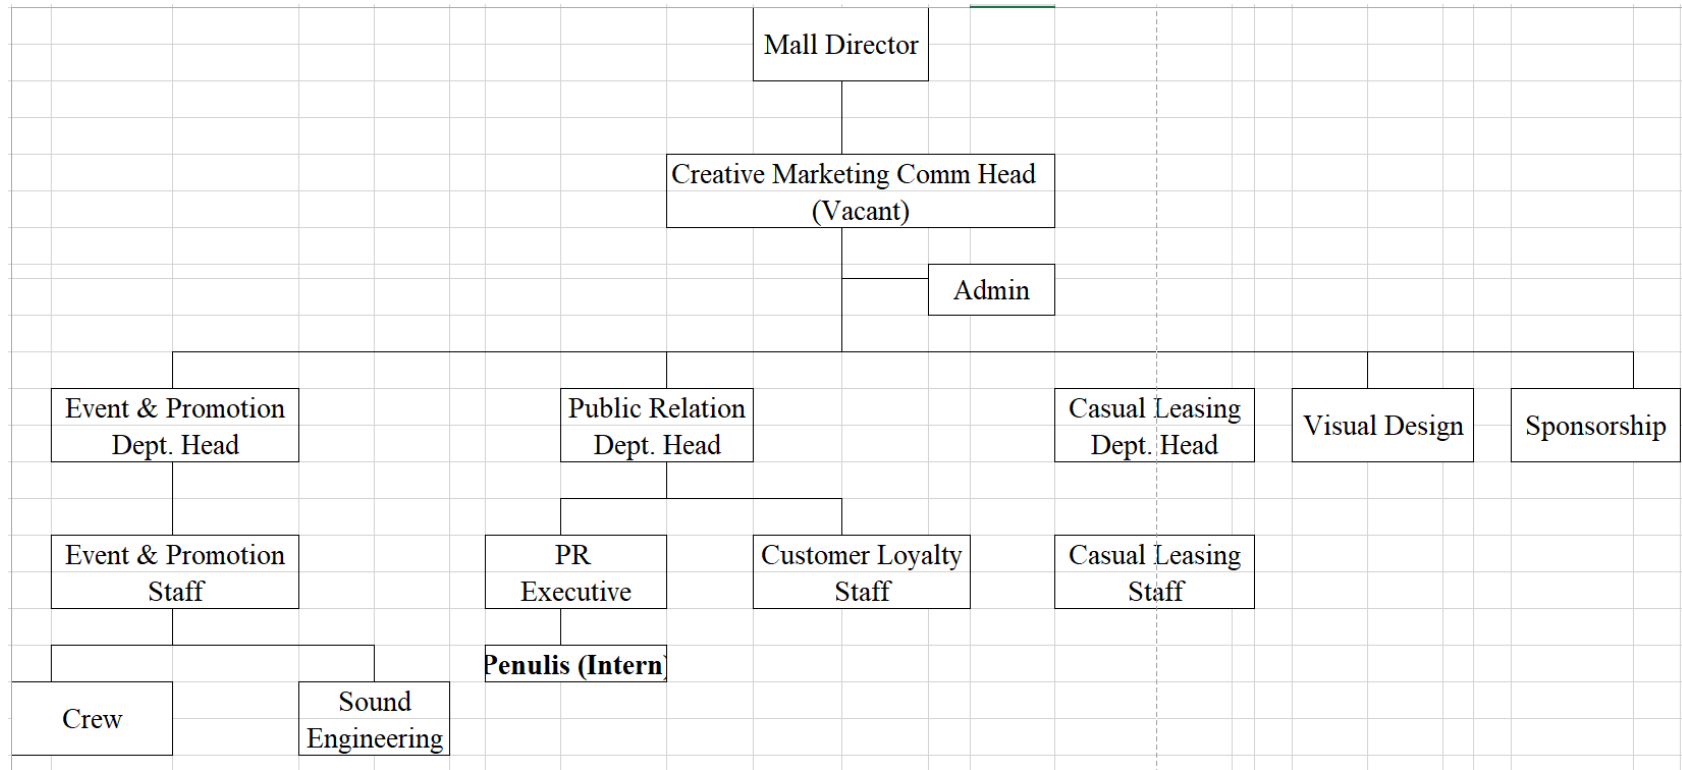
Mall Director

Creative Marketing Comm Head (Vacant)

Admin

Event & Promotion Dept. Head

Public Relation Dept. Head

Casual Leasing Dept. Head

Visual Design

Sponsorship

Event & Promotion Staff

PR Executive

Customer Loyalty Staff

Casual Leasing Staff

Penulis (Intern)

Crew

Sound Engineering